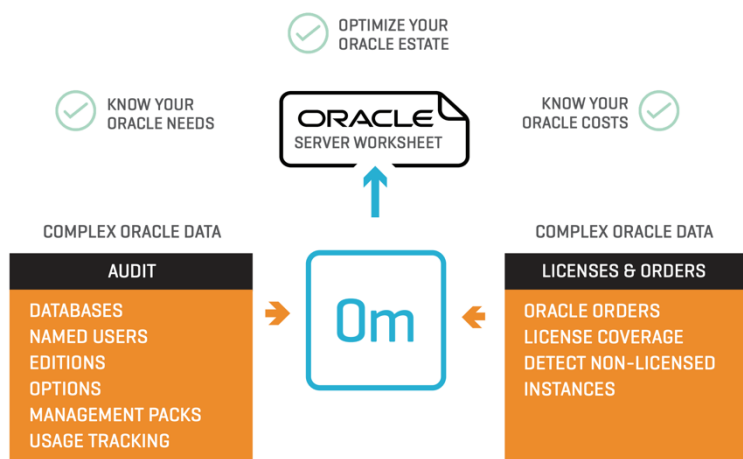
OPTIMIZE YOUR ORACLE ESTATE

KNOW YOUR ORACLE NEEDS

ORACLE
SERVER WORKSHEET

KNOW YOUR ORACLE COSTS

COMPLEX ORACLE DATA

AUDIT

DATABASES
NAMED USERS
EDITIONS
OPTIONS
MANAGEMENT PACKS
USAGE TRACKING

Om

COMPLEX ORACLE DATA

LICENSES & ORDERS

ORACLE ORDERS
LICENSE COVERAGE
DETECT NON-LICENSED INSTANCES